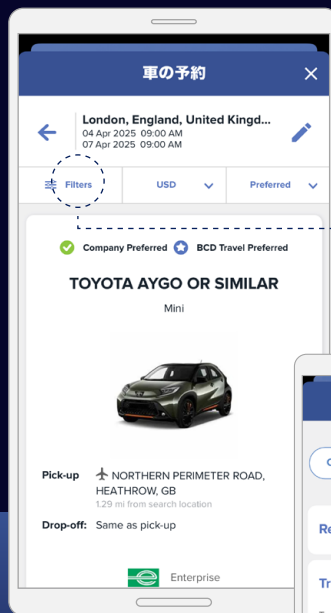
車の予約

London, England, United Kingd...
04 Apr 2025 09:00 AM
07 Apr 2025 09:00 AM

Filters
USD
Preferred

Company Preferred
BCD Travel Preferred

TOYOTA AYGO OR SIMILAR
Mini

Pick-up NORTHERN PERIMETER ROAD, HEATHROW, GB
1.29 mi from search location
Drop-off: Same as pick-up

Enterprise

Re
Tr